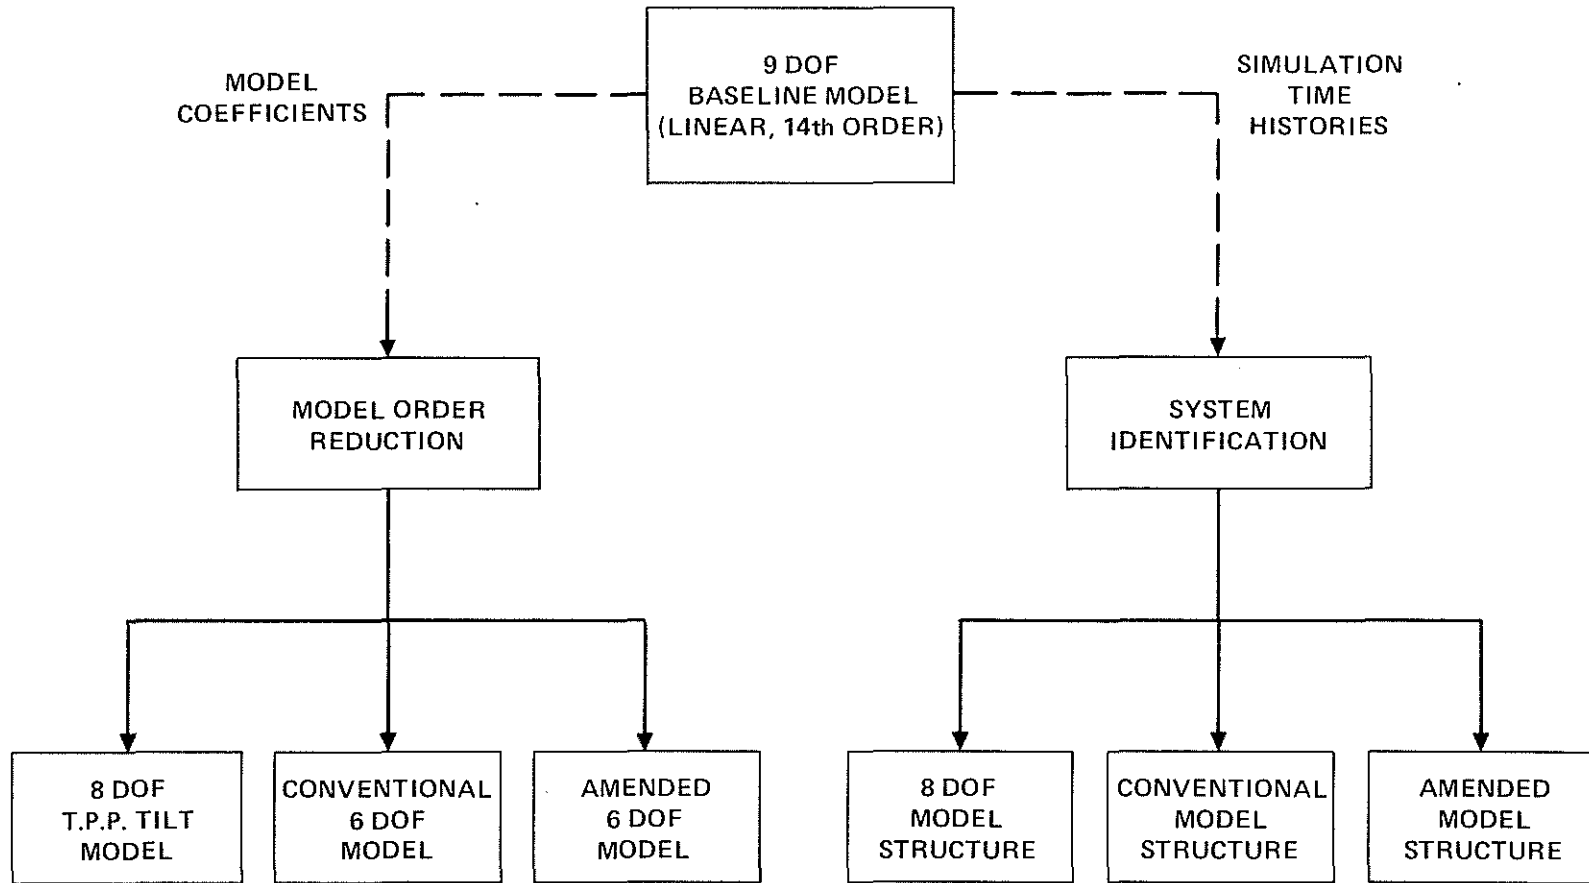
9 DOF
BASELINE MODEL
(LINEAR, 14th ORDER)

MODEL
COEFFICIENTS

SIMULATION
TIME
HISTORIES

MODEL ORDER
REDUCTION

SYSTEM
IDENTIFICATION

8 DOF
T.P.P. TILT
MODEL

CONVENTIONAL
6 DOF
MODEL

AMENDED
6 DOF
MODEL

8 DOF
MODEL
STRUCTURE

CONVENTIONAL
MODEL
STRUCTURE

AMENDED
MODEL
STRUCTURE